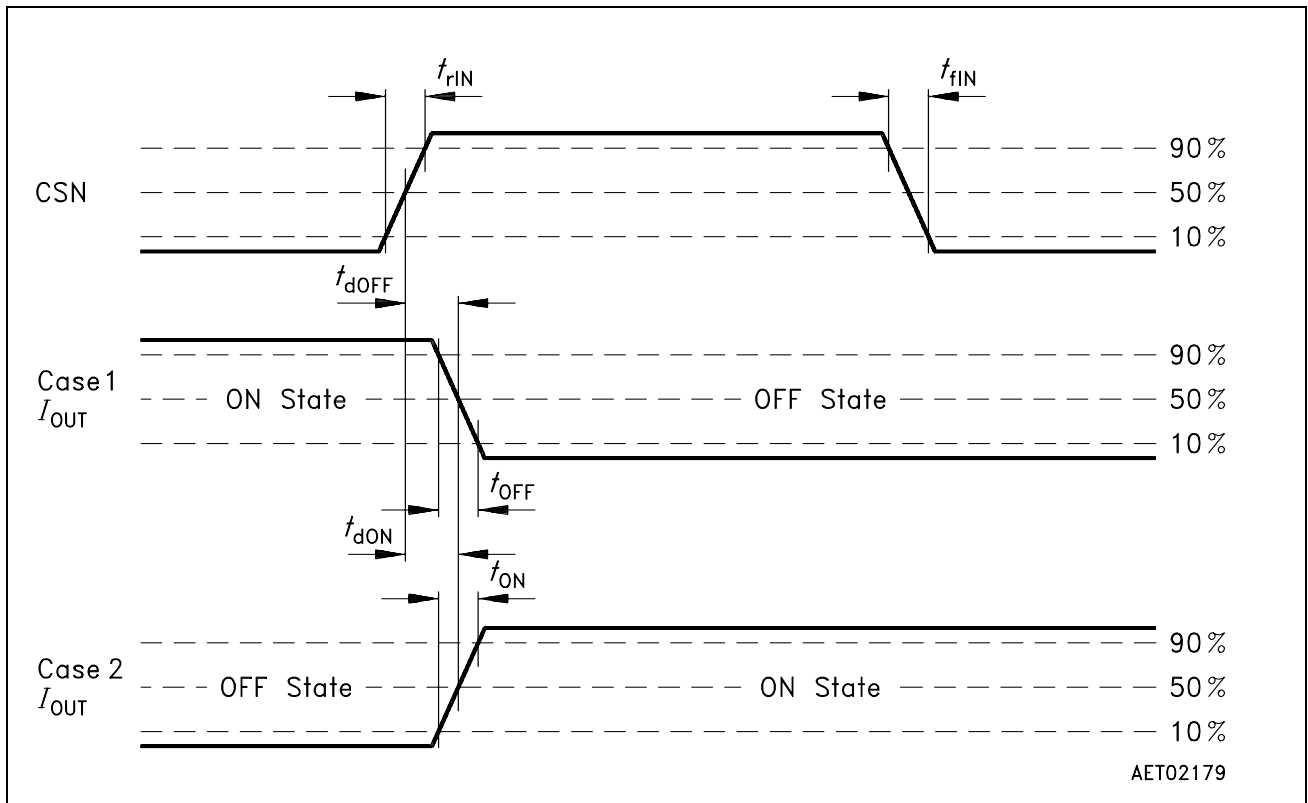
$t_{rIN}$

$t_{fIN}$

90 %

CSN

50 %

10 %

$t_{dOFF}$

90 %

Case 1 $I_{OUT}$

ON State

OFF State

50 %

10 %

$t_{OFF}$

$t_{dON}$

$t_{ON}$

90 %

Case 2 $I_{OUT}$

OFF State

ON State

50 %

10 %

AET02179